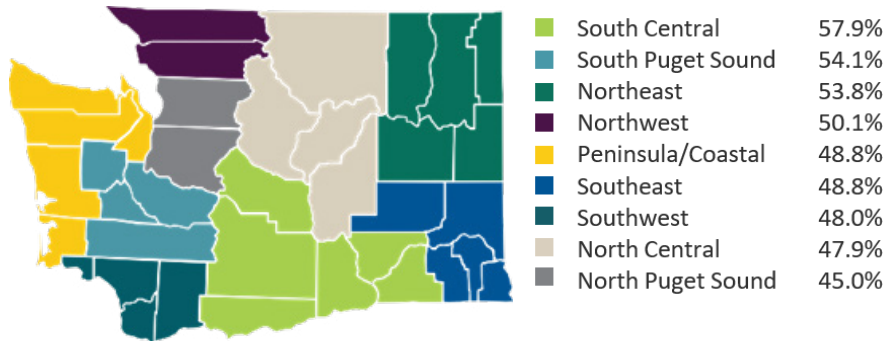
| | |
|---|---|
| South Central | 57.9% |
| South Puget Sound | 54.1% |
| Northeast | 53.8% |
| Northwest | 50.1% |
| Peninsula/Coastal | 48.8% |
| Southeast | 48.8% |
| Southwest | 48.0% |
| North Central | 47.9% |
| North Puget Sound | 45.0% |